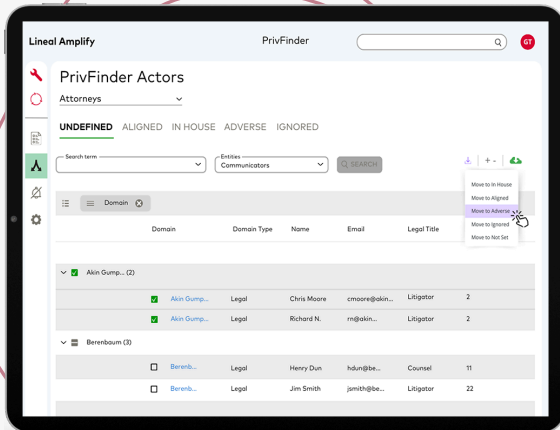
Lineal Amplify

PrivFinder

GT

PrivFinder Actors

Attorneys

UNDEFINED ALIGNED IN HOUSE ADVERSE IGNORED

Search term

Entities
Communicators

SEARCH

Move to In House
Move to Aligned
Move to Adverse
Move to Ignored
Move to Not Set

Domain

| Domain | Domain Type | Name | Email | Legal Title | |
|---|---|---|---|---|---|
| Akin Gump... (2) | | | | | |
| Akin Gump... | Legal | Chris Moore | cmoore@akin... | Litigator | 2 |
| Akin Gump... | Legal | Richard N. | rn@akin... | Litigator | 2 |
| Berenbaum (3) | | | | | |
| Berenb... | Legal | Henry Dun | hdun@be... | Counsel | 11 |
| Berenb... | Legal | Jim Smith | jsmith@be... | Litigator | 22 |